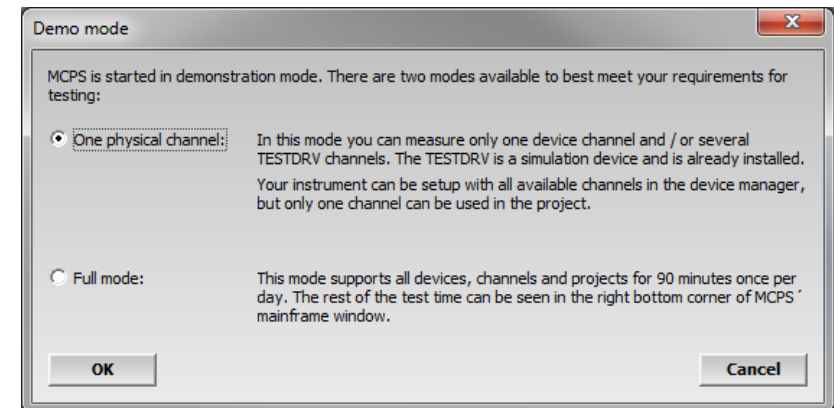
Demo mode

MCPS is started in demonstration mode. There are two modes available to best meet your requirements for testing:

One physical channel:

In this mode you can measure only one device channel and / or several TESTDRV channels. The TESTDRV is a simulation device and is already installed.

Your instrument can be setup with all available channels in the device manager, but only one channel can be used in the project.

Full mode:

This mode supports all devices, channels and projects for 90 minutes once per day. The rest of the test time can be seen in the right bottom corner of MCPS´ mainframe window.

OK

Cancel